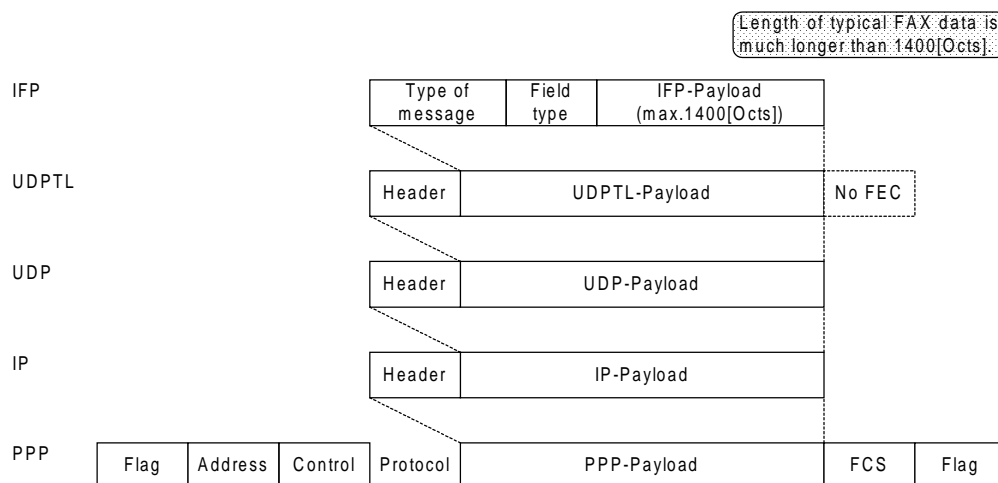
Length of typical FAX data is much longer than 1400[Octs].

IFP

| Type of message | Field type | IFP-Payload (max.1400[Octs]) |
|---|---|---|

UDPTL

| Header | UDPTL-Payload | No FEC |
|---|---|---|

UDP

| Header | UDP-Payload |
|---|---|

IP

| Header | IP-Payload |
|---|---|

PPP

| Flag | Address | Control | Protocol | PPP-Payload | FCS | Flag |
|---|---|---|---|---|---|---|